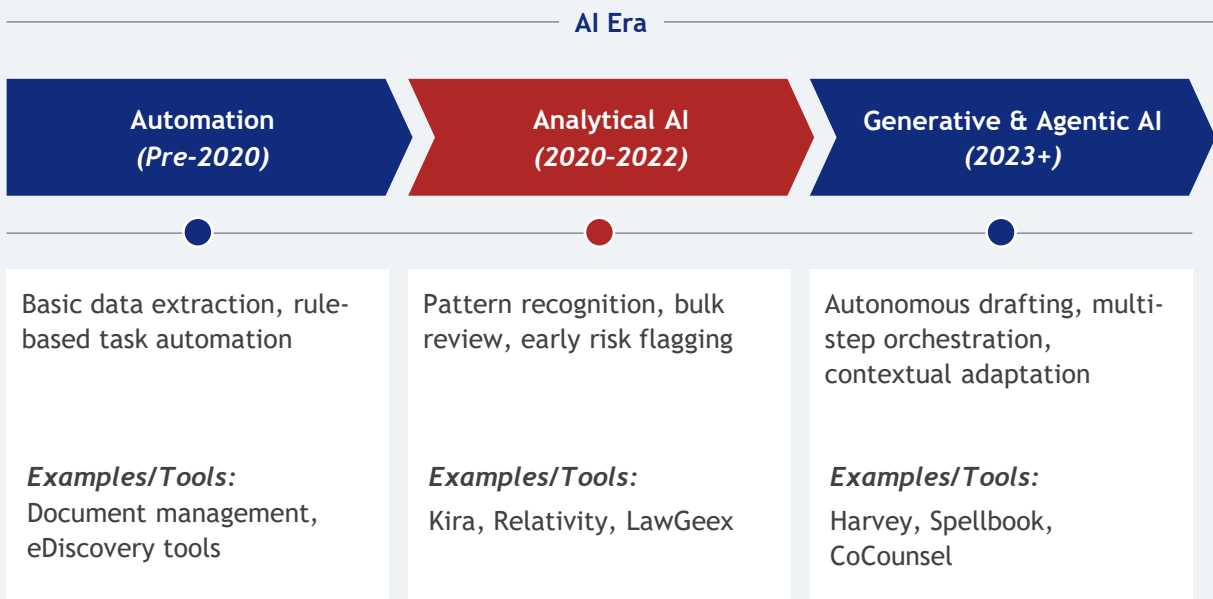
AI Era

Automation
*(Pre-2020)*

Analytical AI
*(2020-2022)*

Generative & Agentic AI
*(2023+)*

Basic data extraction, rule-based task automation

*Examples/Tools:*
Document management, eDiscovery tools

Pattern recognition, bulk review, early risk flagging

*Examples/Tools:*
Kira, Relativity, LawGeex

Autonomous drafting, multi-step orchestration, contextual adaptation

*Examples/Tools:*
Harvey, Spellbook, CoCounsel